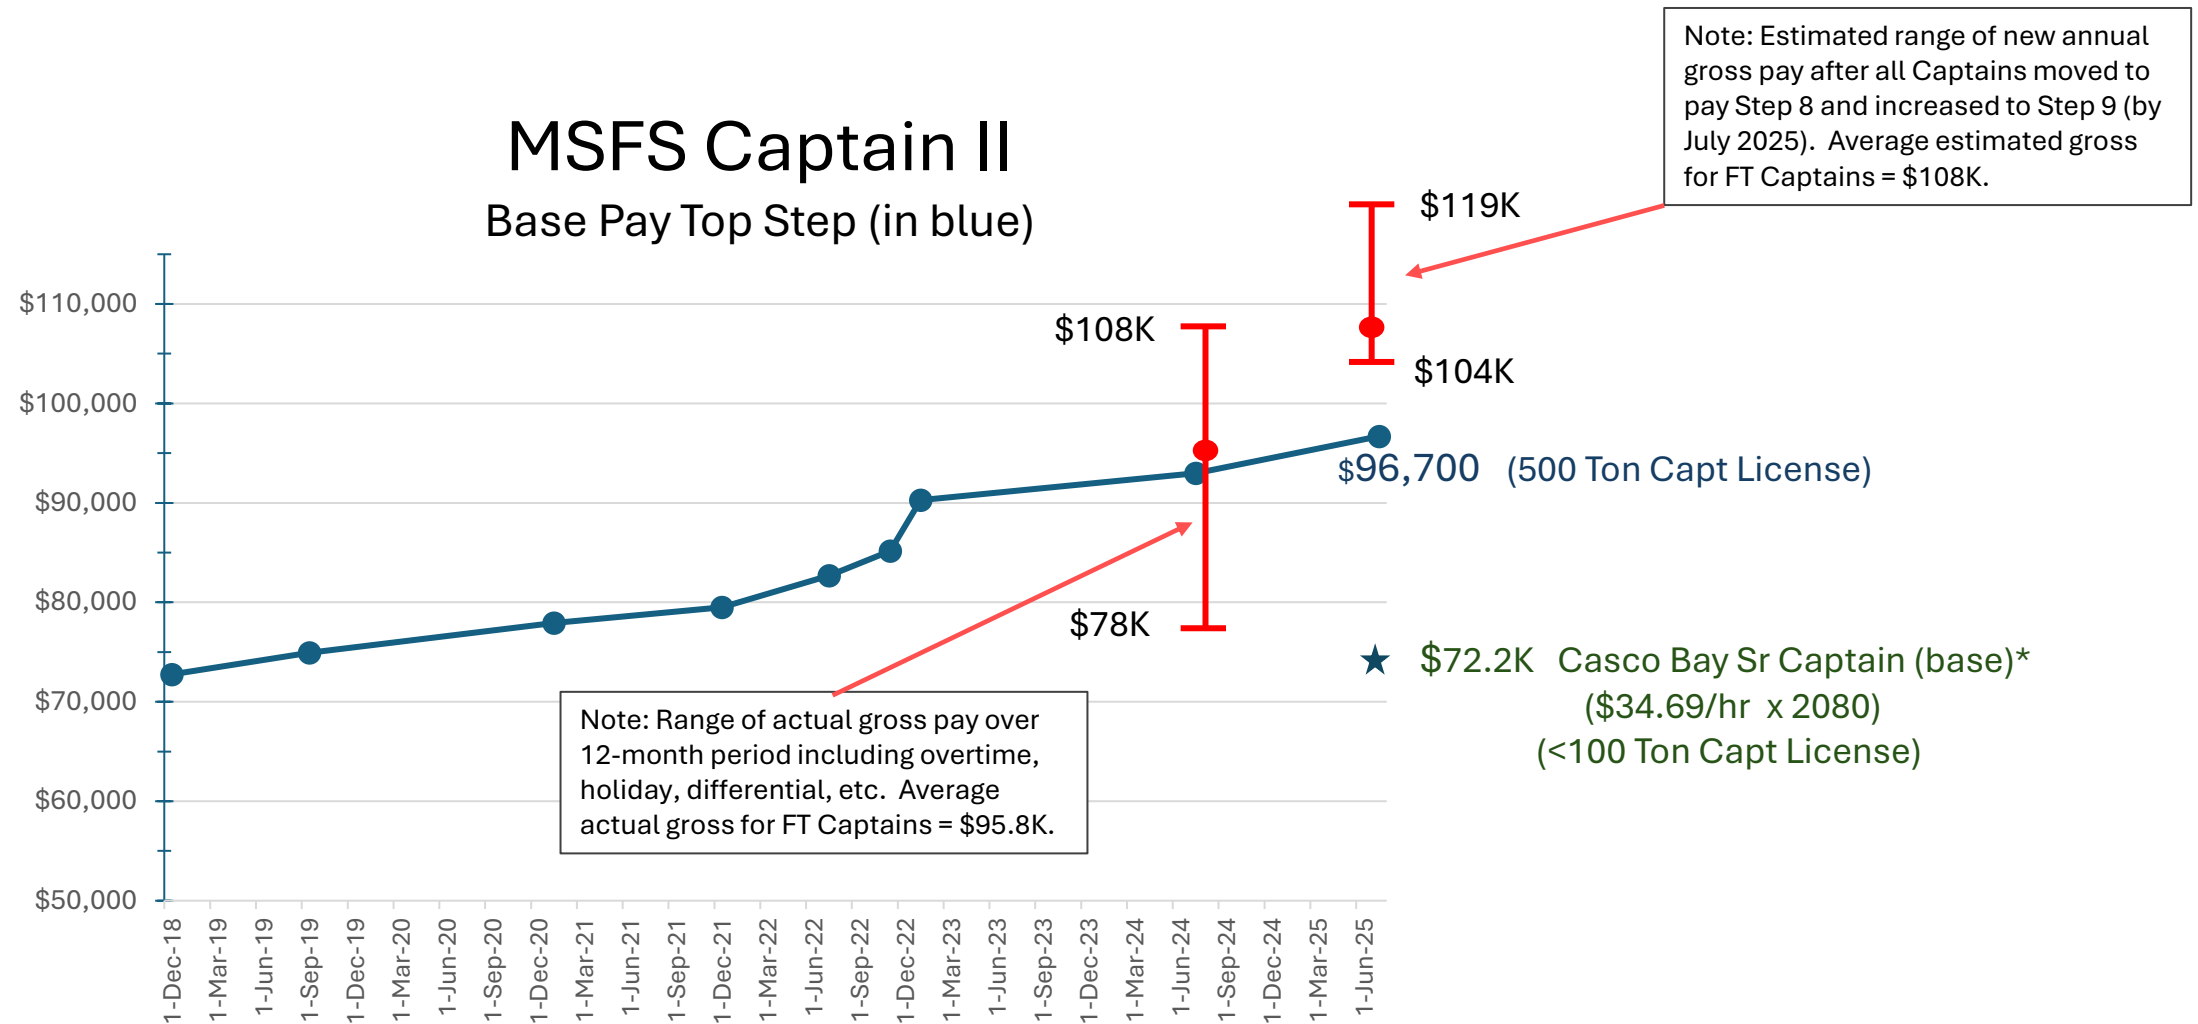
MSFS Captain II
Base Pay Top Step (in blue)

Note: Estimated range of new annual gross pay after all Captains moved to pay Step 8 and increased to Step 9 (by July 2025). Average estimated gross for FT Captains = $108K.

$119K
$108K
$104K
$96,700 (500 Ton Capt License)
$78K

Note: Range of actual gross pay over 12-month period including overtime, holiday, differential, etc. Average actual gross for FT Captains = $95.8K.

★ $72.2K Casco Bay Sr Captain (base)*
($34.69/hr x 2080)
(<100 Ton Capt License)

$110,000
$100,000
$90,000
$80,000
$70,000
$60,000
$50,000

1-Dec-18
1-Mar-19
1-Jun-19
1-Sep-19
1-Dec-19
1-Mar-20
1-Jun-20
1-Sep-20
1-Dec-20
1-Mar-21
1-Jun-21
1-Sep-21
1-Dec-21
1-Mar-22
1-Jun-22
1-Sep-22
1-Dec-22
1-Mar-23
1-Jun-23
1-Sep-23
1-Dec-23
1-Mar-24
1-Jun-24
1-Sep-24
1-Dec-24
1-Mar-25
1-Jun-25